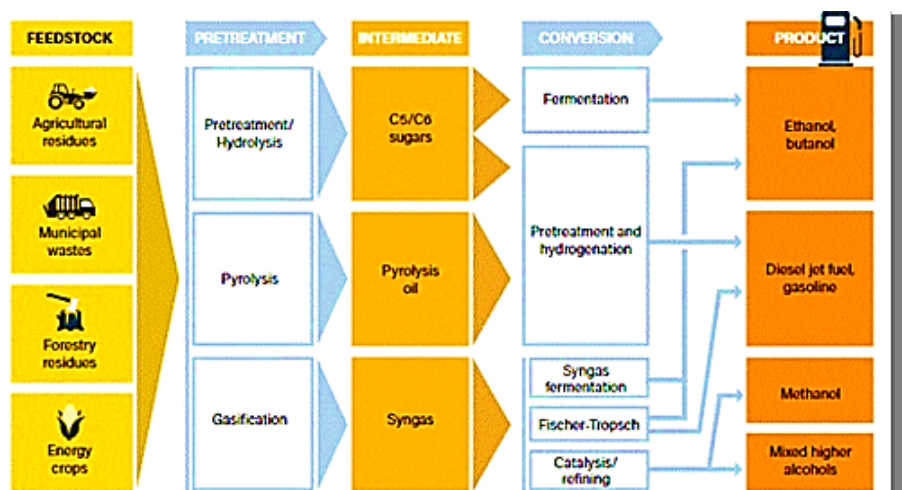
FEEDSTOCK

Agricultural residues

Municipal wastes

Forestry residues

Energy crops

PRETREATMENT

Pretreatment/ Hydrolysis

Pyrolysis

Gasification

INTERMEDIATE

C5/C6 sugars

Pyrolysis oil

Syngas

CONVERSION

Fermentation

Pretreatment and hydrogenation

Syngas fermentation

Fischer-Tropsch

Catalysis/ refining

PRODUCT

Ethanol, butanol

Diesel jet fuel, gasoline

Methanol

Mixed higher alcohols